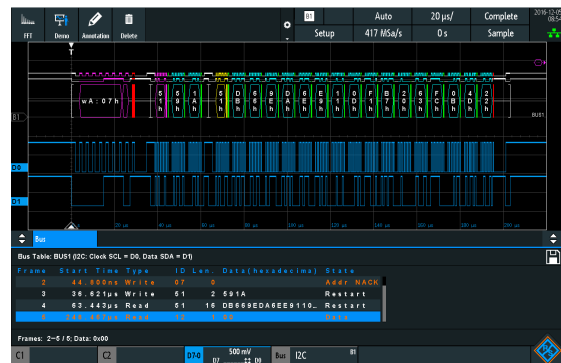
FFT Demo Annotation Delete

B1 Auto 20 µs/ Complete 2016-12-0 08:5
Setup 417 MSa/s 0 s Sample

wA:07h 5 1 9 A 5 1 D B 6 6 9 E D A 6 E E 9 1 1 0 F D B 3 2 C 6 B D 4 2

B1
BUS1
D0
D1

Bus
Bus Table: BUS1 (I2C: Clock SCL = D0, Data SDA = D1)

| Frame | Start Time | Type | ID | Len. | Data(hexadecimal) | State |
|---|---|---|---|---|---|---|
| 2 | 44.800ns | Write | 07 | 0 | | Addr NACK |
| 3 | 36.621µs | Write | 51 | 2 | 591A | Restart |
| 4 | 63.443µs | Read | 51 | 16 | DB669EDA6EE9110... | Restart |
| 5 | 240.857µs | Read | 13 | 1 | 00 | Data |

Frames: 2--5 / 5; Data: 0x00

C1 C2 D7-0 500 mV D7 D0 Bus I2C B1